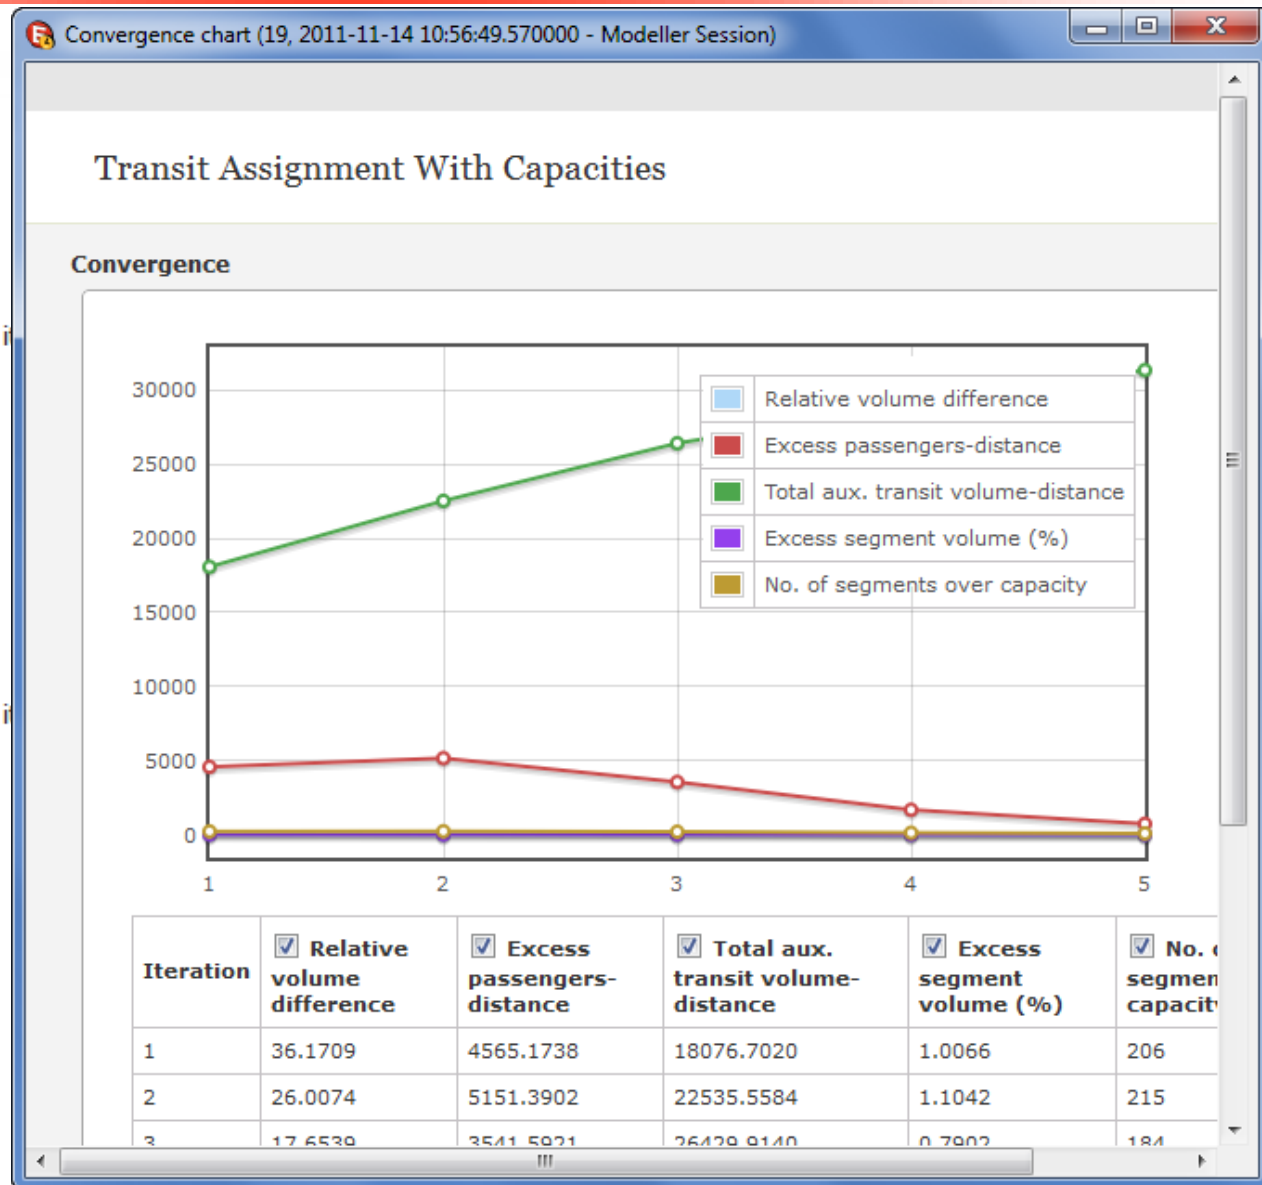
Convergence chart (19, 2011-11-14 10:56:49.570000 - Modeller Session)

Transit Assignment With Capacities

Convergence

30000
25000
20000
15000
10000
5000
0

1 2 3 4 5

Relative volume difference
Excess passengers-distance
Total aux. transit volume-distance
Excess segment volume (%)
No. of segments over capacity

| Iteration | Relative volume difference | Excess passengers-distance | Total aux. transit volume-distance | Excess segment volume (%) | No. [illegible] segmen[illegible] capacit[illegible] |
|---|---|---|---|---|---|
| 1 | 36.1709 | 4565.1738 | 18076.7020 | 1.0066 | 206 |
| 2 | 26.0074 | 5151.3902 | 22535.5584 | 1.1042 | 215 |
| 3 | 17.6539 | 3541.5921 | 26429.9140 | 0.7902 | 184 |